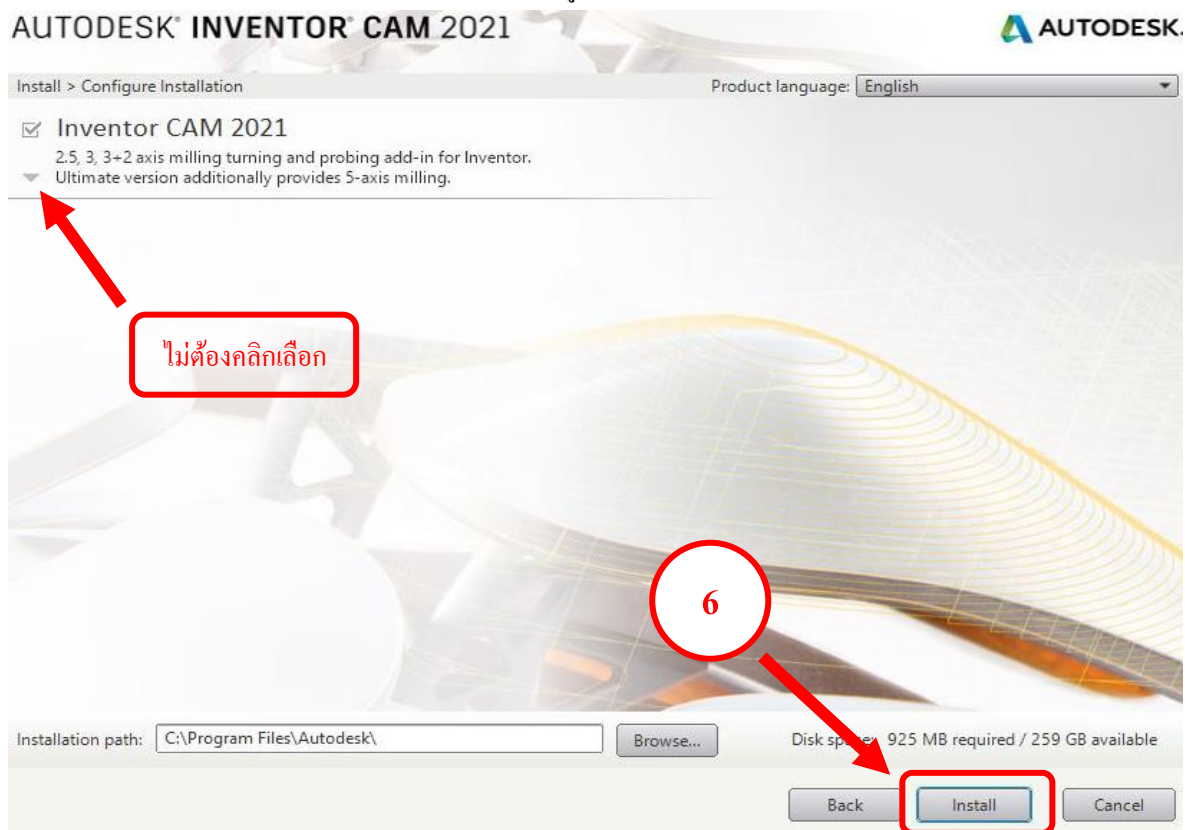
AUTODESK® INVENTOR® CAM 2021

AUTODESK.

Install > Configure Installation

Product language: English

Inventor CAM 2021

2.5, 3, 3+2 axis milling turning and probing add-in for Inventor.
Ultimate version additionally provides 5-axis milling.

ไม่ต้องคลิกเลือก

6

Installation path: C:\Program Files\Autodesk\

Browse...

Disk sp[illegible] 925 MB required / 259 GB available

Back

Install

Cancel